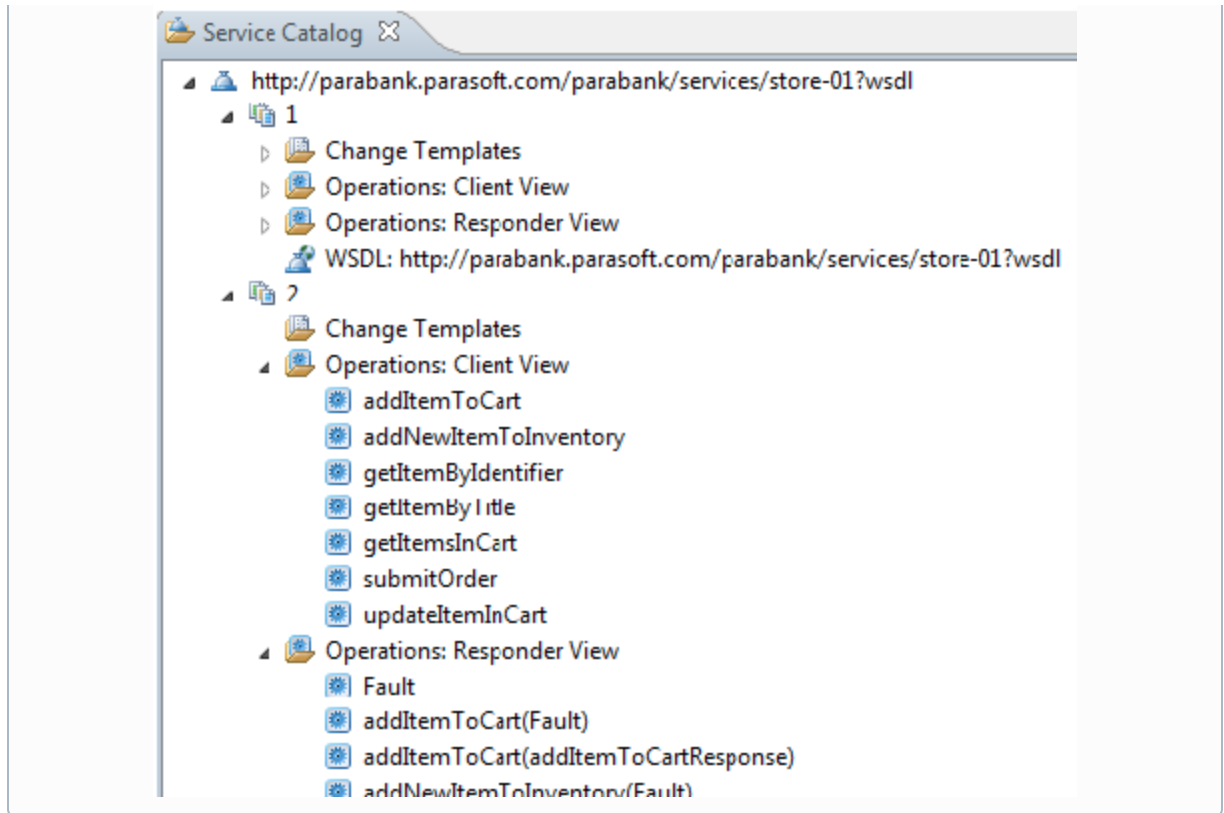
Service Catalog

http://parabank.parasoft.com/parabank/services/store-01?wsdl
1
Change Templates
Operations: Client View
Operations: Responder View
WSDL: http://parabank.parasoft.com/parabank/services/store-01?wsdl
2
Change Templates
Operations: Client View
addItemToCart
addNewItemToInventory
getItemByIdentifier
getItemByTitle
getItemsInCart
submitOrder
updateItemInCart
Operations: Responder View
Fault
addItemToCart(Fault)
addItemToCart(addItemToCartResponse)
addNewItemToInventory(Fault)